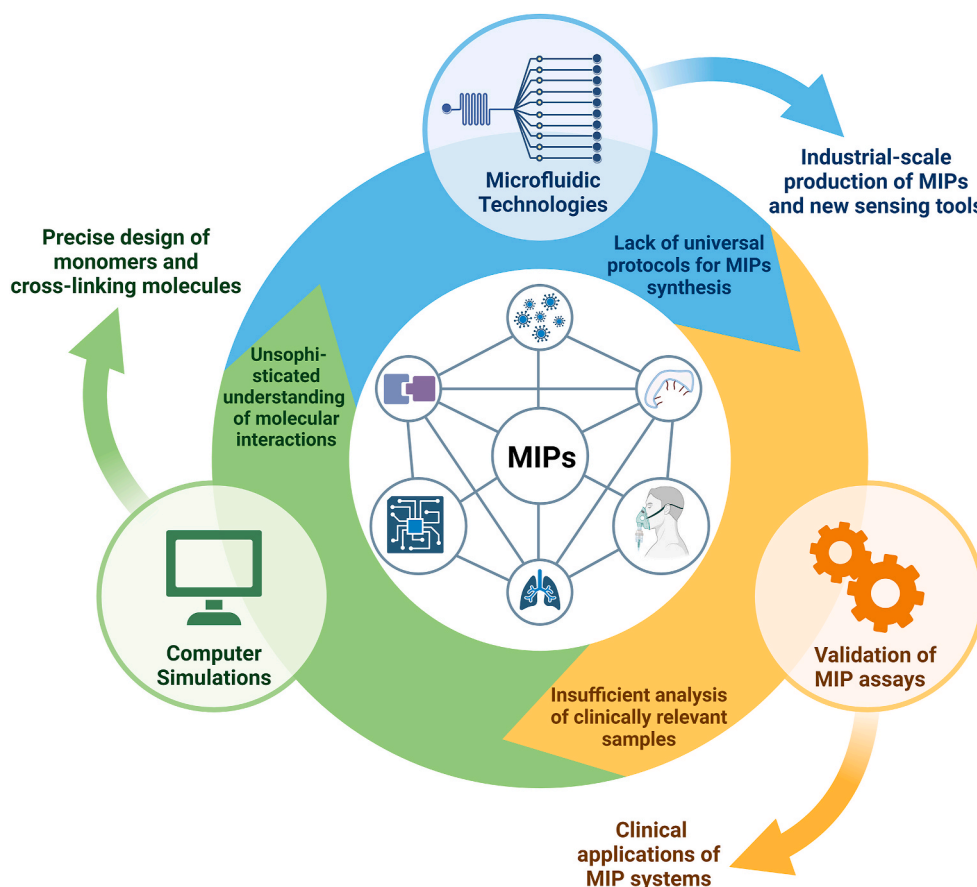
Microfluidic Technologies

Industrial-scale production of MIPs and new sensing tools

Precise design of monomers and cross-linking molecules

Lack of universal protocols for MIPs synthesis

Unsophisticated understanding of molecular interactions

MIPs

Computer Simulations

Validation of MIP assays

Insufficient analysis of clinically relevant samples

Clinical applications of MIP systems